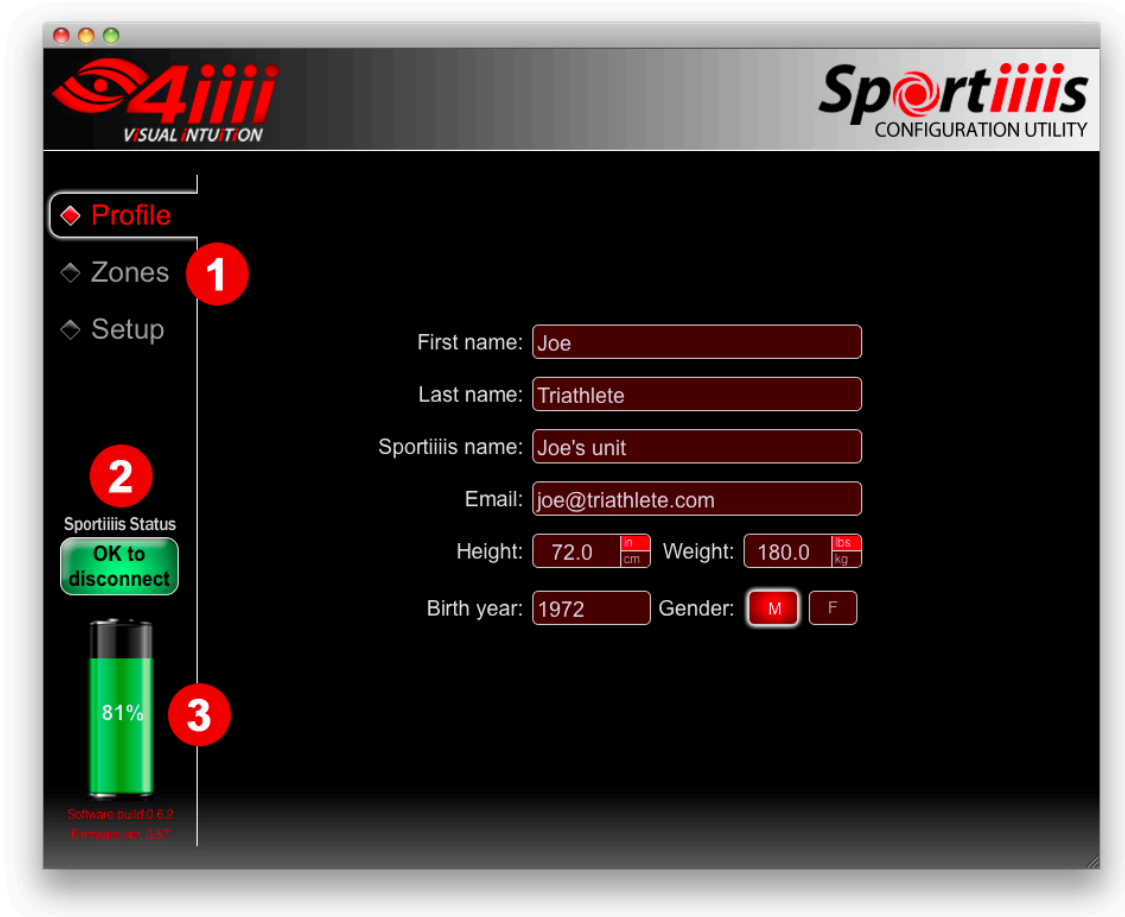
4iiii
VISUAL INTUITION

Sportiiiis
CONFIGURATION UTILITY

Profile
Zones
Setup

1

2
Sportiiiis Status
OK to disconnect

81%

3

Software build 0.6.2
Firmware ver. 3.57

First name: Joe
Last name: Triathlete
Sportiiiis name: Joe's unit
Email: joe@triathlete.com
Height: 72.0 in cm Weight: 180.0 lbs kg
Birth year: 1972 Gender: M F